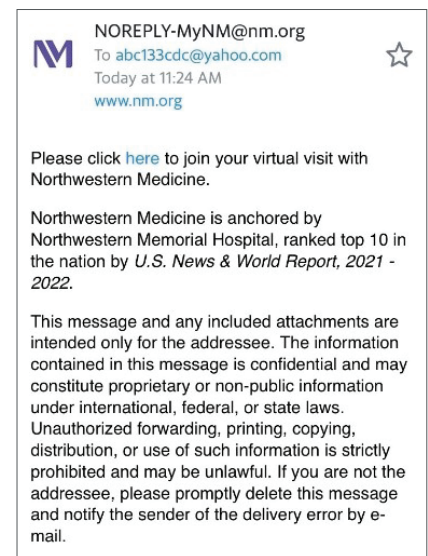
NM

NOREPLY-MyNM@nm.org
To abc133cdc@yahoo.com
Today at 11:24 AM
www.nm.org

Please click here to join your virtual visit with Northwestern Medicine.

Northwestern Medicine is anchored by Northwestern Memorial Hospital, ranked top 10 in the nation by U.S. News & World Report, 2021 - 2022.

This message and any included attachments are intended only for the addressee. The information contained in this message is confidential and may constitute proprietary or non-public information under international, federal, or state laws. Unauthorized forwarding, printing, copying, distribution, or use of such information is strictly prohibited and may be unlawful. If you are not the addressee, please promptly delete this message and notify the sender of the delivery error by e-mail.